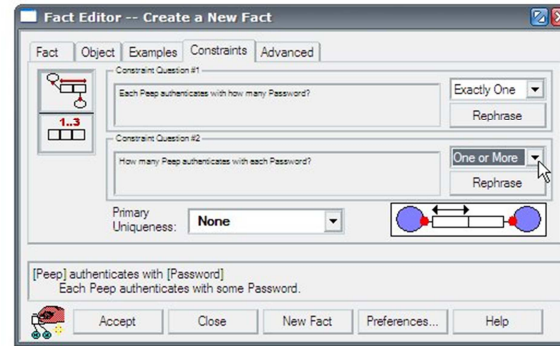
Fact Editor -- Create a New Fact

Fact | Object | Examples | Constraints | Advanced

1..3

Constraint Question #1

Each Peep authenticates with how many Password?

Exactly One

Rephrase

Constraint Question #2

How many Peep authenticates with each Password?

One or More

Rephrase

Primary Uniqueness: None

[Peep] authenticates with [Password]
Each Peep authenticates with some Password.

Accept | Close | New Fact | Preferences... | Help